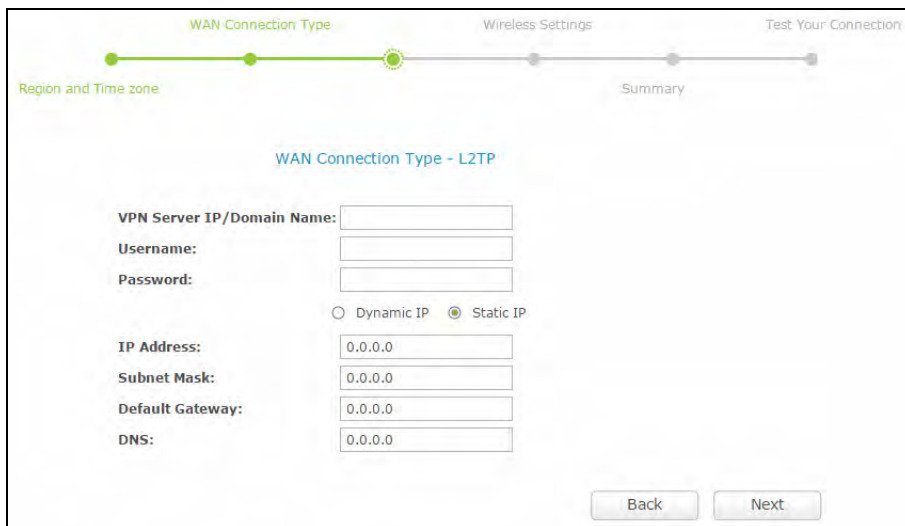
WAN Connection Type

Wireless Settings

Test Your Connection

Region and Time zone

Summary

WAN Connection Type - L2TP

VPN Server IP/Domain Name:

Username:

Password:

Dynamic IP

Static IP

IP Address: 0.0.0.0

Subnet Mask: 0.0.0.0

Default Gateway: 0.0.0.0

DNS: 0.0.0.0

Back

Next